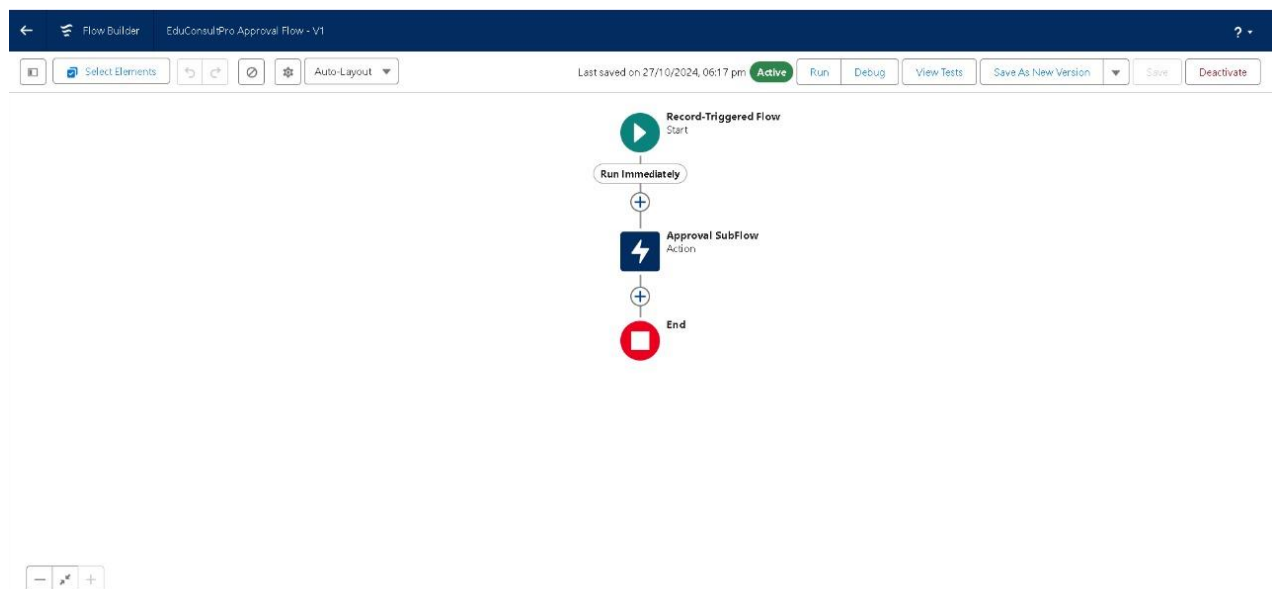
Flow Builder EduConsultPro Approval Flow - V1

?

Select Elements

Auto-Layout

Last saved on 27/10/2024, 06:17 pm Active Run Debug View Tests Save As New Version Save Deactivate

Record-Triggered Flow
Start

Run Immediately

Approval SubFlow
Action

End